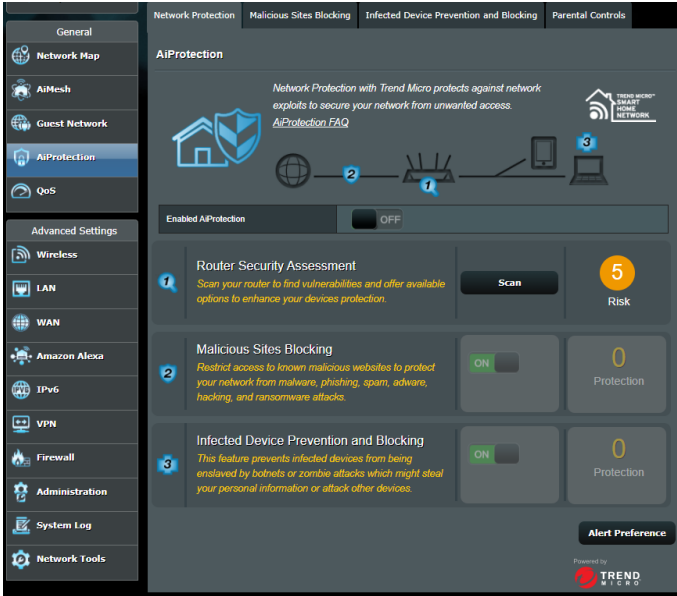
General

Network Map

AiMesh

Guest Network

AiProtection

QoS

Advanced Settings

Wireless

LAN

WAN

Amazon Alexa

IPv6

VPN

Firewall

Administration

System Log

Network Tools

Network Protection | Malicious Sites Blocking | Infected Device Prevention and Blocking | Parental Controls

AiProtection

Network Protection with Trend Micro protects against network exploits to secure your network from unwanted access.

AiProtection FAQ

TREND MICRO™ SMART HOME NETWORK

1 2 3

Enabled AiProtection OFF

1 Router Security Assessment

Scan your router to find vulnerabilities and offer available options to enhance your devices protection.

Scan

5 Risk

2 Malicious Sites Blocking

Restrict access to known malicious websites to protect your network from malware, phishing, spam, adware, hacking, and ransomware attacks.

ON

0 Protection

3 Infected Device Prevention and Blocking

This feature prevents infected devices from being enslaved by botnets or zombie attacks which might steal your personal information or attack other devices.

ON

0 Protection

Alert Preference

Powered by TREND MICRO